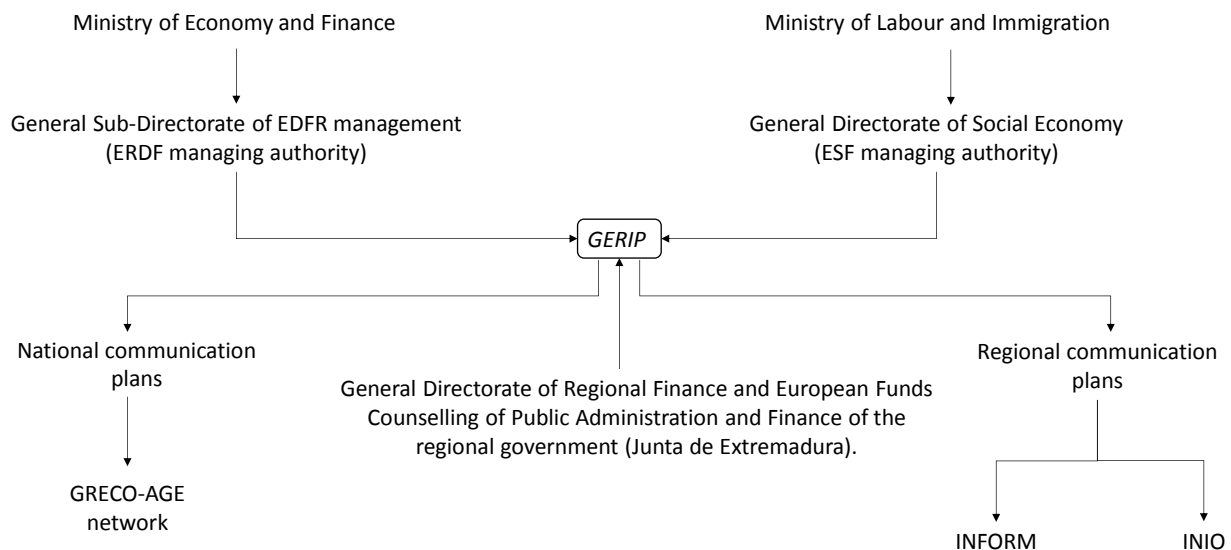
Ministry of Economy and Finance

Ministry of Labour and Immigration

General Sub-Directorate of EDFR management (ERDF managing authority)

General Directorate of Social Economy (ESF managing authority)

GERIP

National communication plans

General Directorate of Regional Finance and European Funds Counselling of Public Administration and Finance of the regional government (Junta de Extremadura).

Regional communication plans

GRECO-AGE network

INFORM

INIO